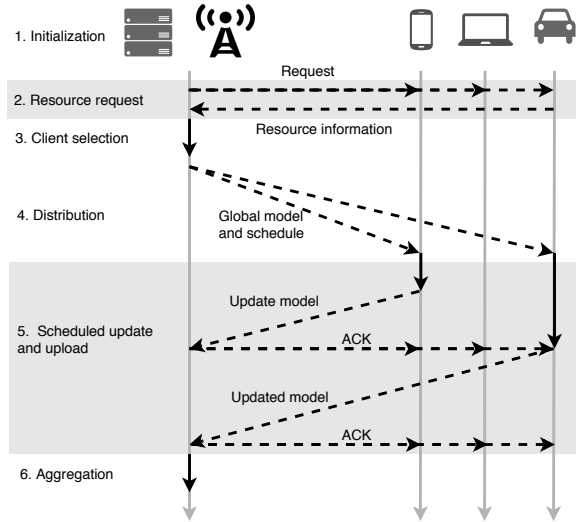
1. Initialization

Request

2. Resource request

Resource information

3. Client selection

4. Distribution

Global model and schedule

Update model

5. Scheduled update and upload

ACK

Updated model

ACK

6. Aggregation